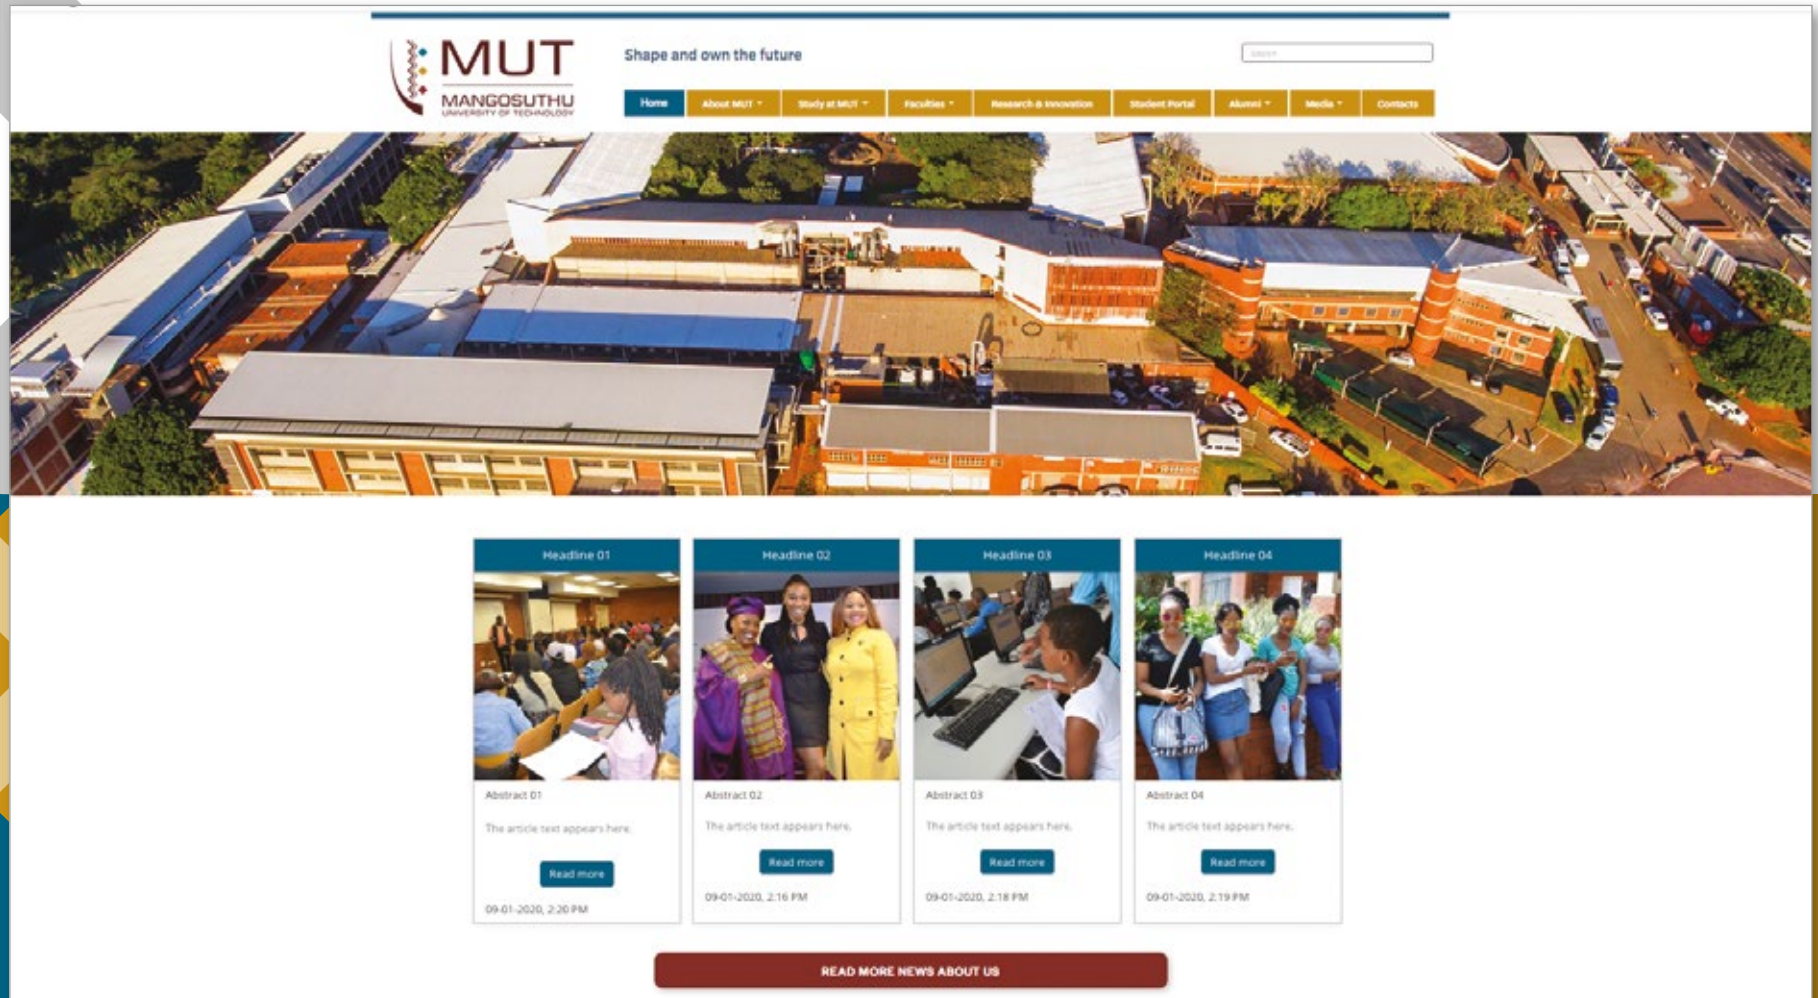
MUT
MANGOSUTHU
UNIVERSITY OF TECHNOLOGY

Shape and own the future

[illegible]

Home | About MUT | Study at MUT | Faculties | Research & Innovation | Student Portal | Alumni | Media | Contacts

Headline 01
Abstract 01
The article text appears here.
Read more
09-01-2020, 2:20 PM

Headline 02
Abstract 02
The article text appears here.
Read more
09-01-2020, 2:16 PM

Headline 03
Abstract 03
The article text appears here.
Read more
09-01-2020, 2:18 PM

Headline 04
Abstract 04
The article text appears here.
Read more
09-01-2020, 2:19 PM

READ MORE NEWS ABOUT US